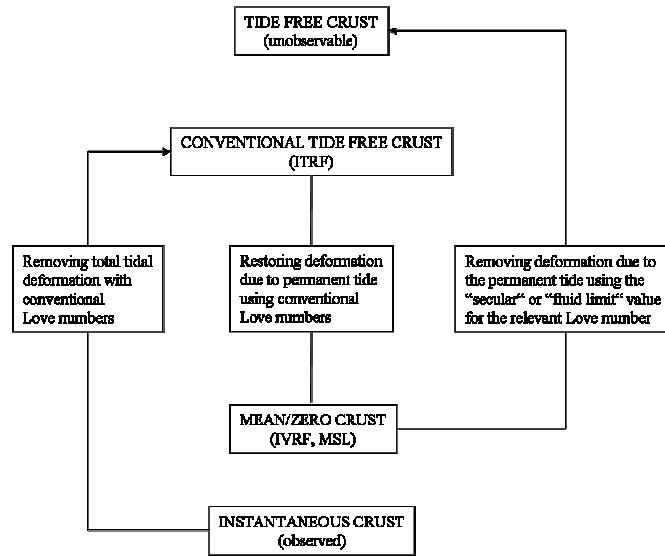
TIDE FREE CRUST
(unobservable)

CONVENTIONAL TIDE FREE CRUST
(ITRF)

Removing total tidal deformation with conventional Love numbers

Restoring deformation due to permanent tide using conventional Love numbers

Removing deformation due to the permanent tide using the "secular" or "fluid limit" value for the relevant Love number

MEAN/ZERO CRUST
(IVRF, MSL)

INSTANTANEOUS CRUST
(observed)